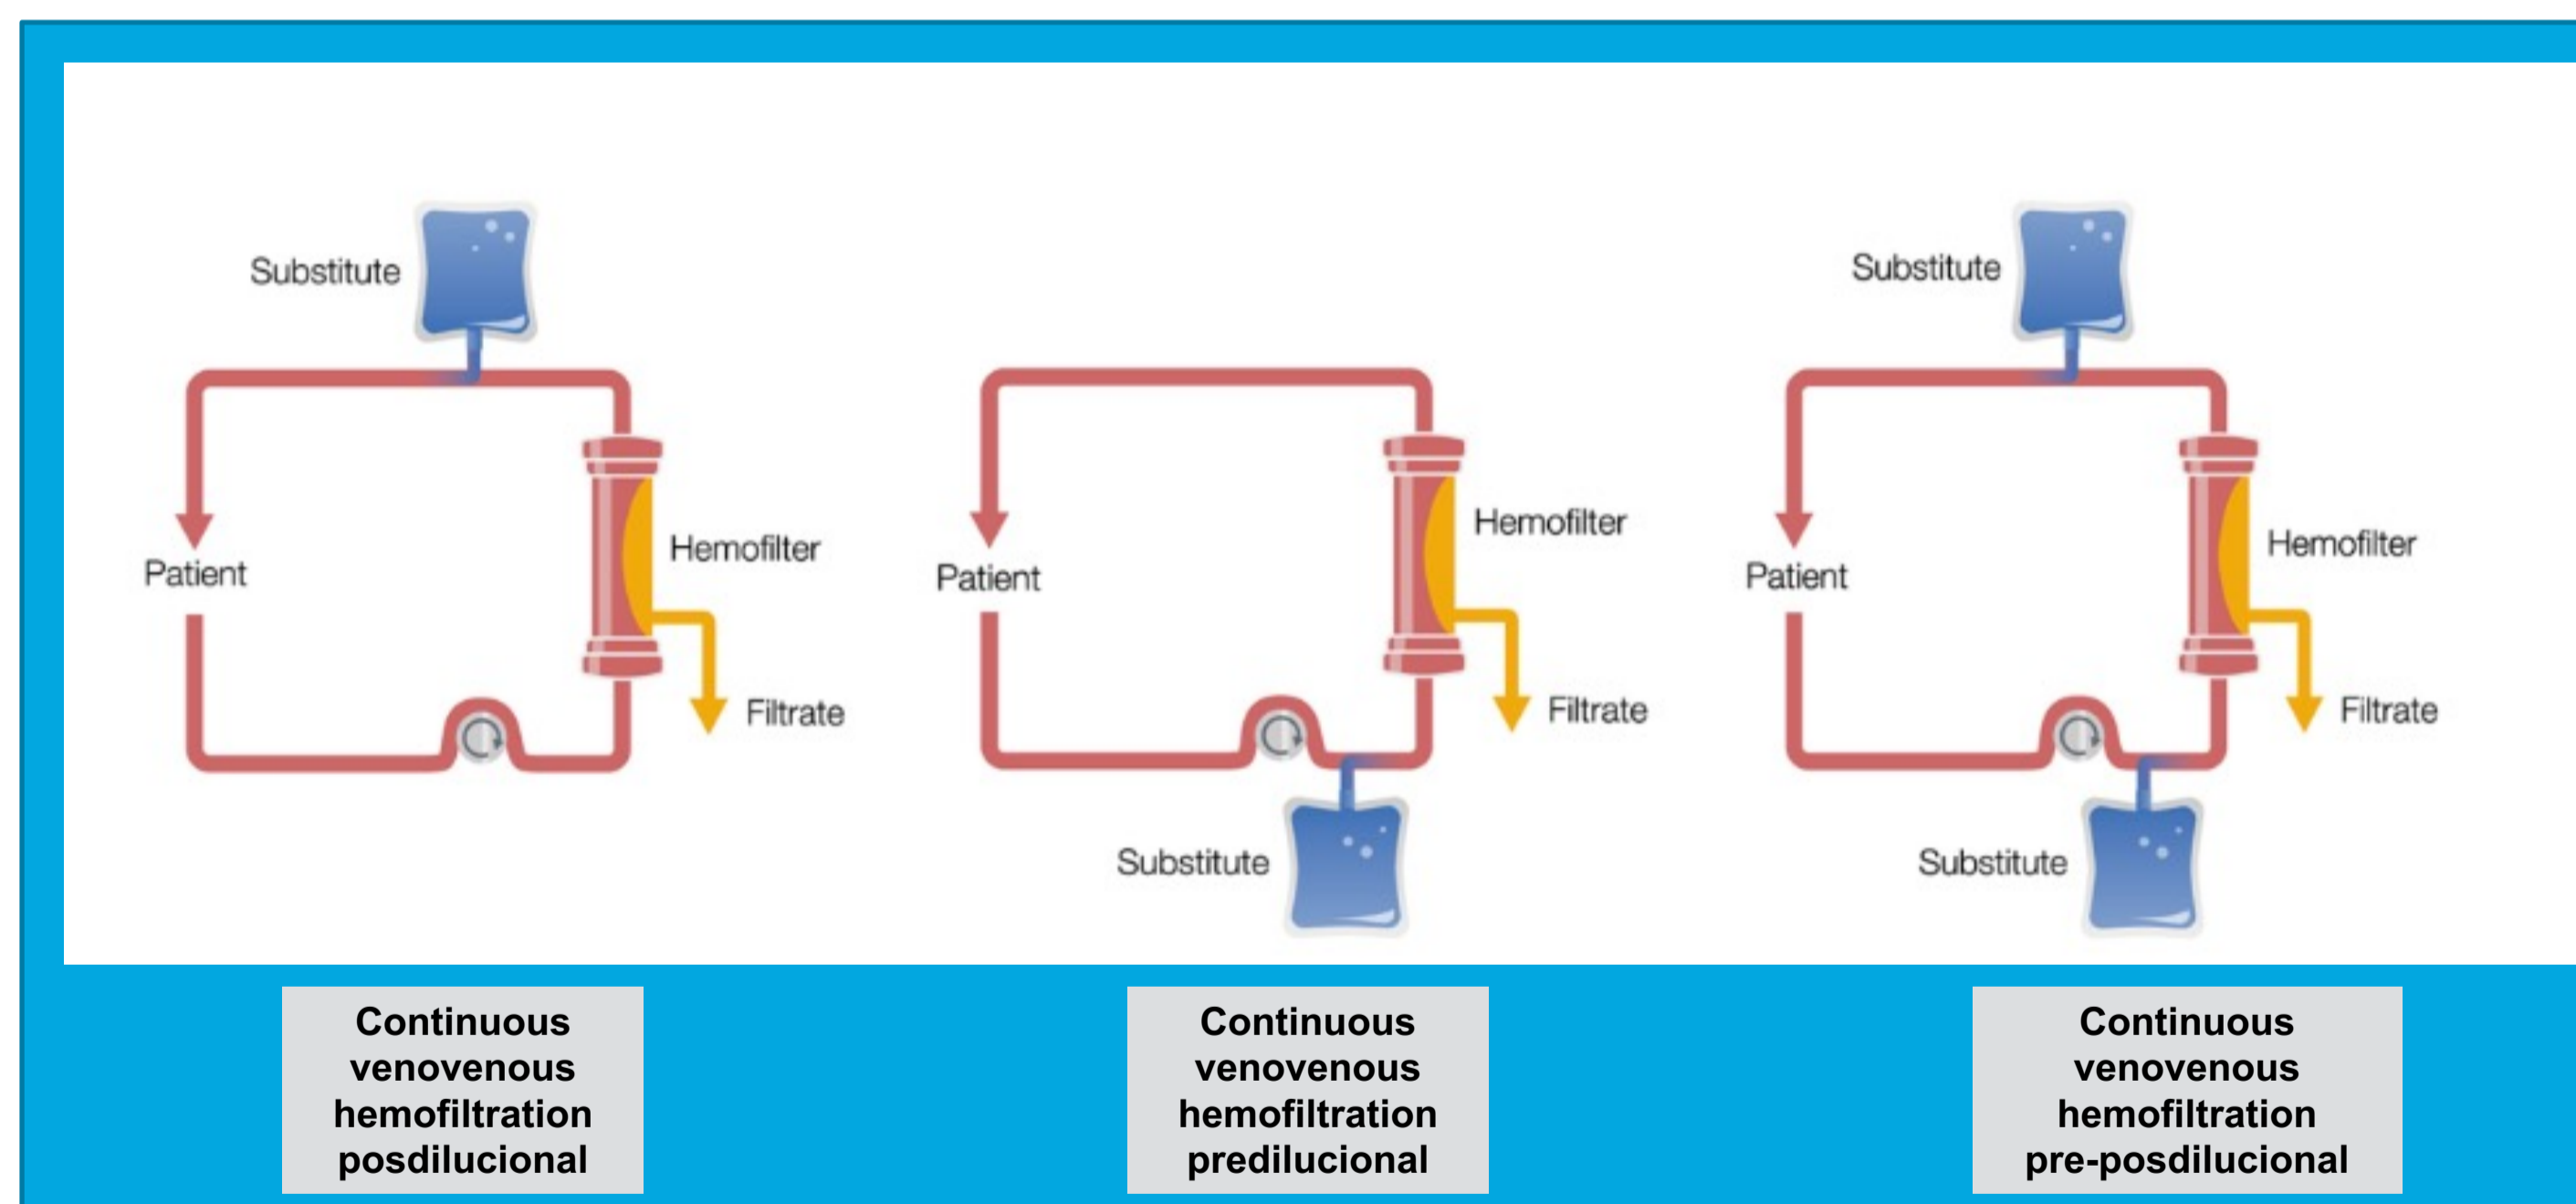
Substitute
Patient
Hemofilter
Filtrate

Patient
Hemofilter
Filtrate
Substitute

Substitute
Patient
Hemofilter
Filtrate
Substitute

Continuous venovenous hemofiltration posdilucional

Continuous venovenous hemofiltration predilucional

Continuous venovenous hemofiltration pre-posdilucional